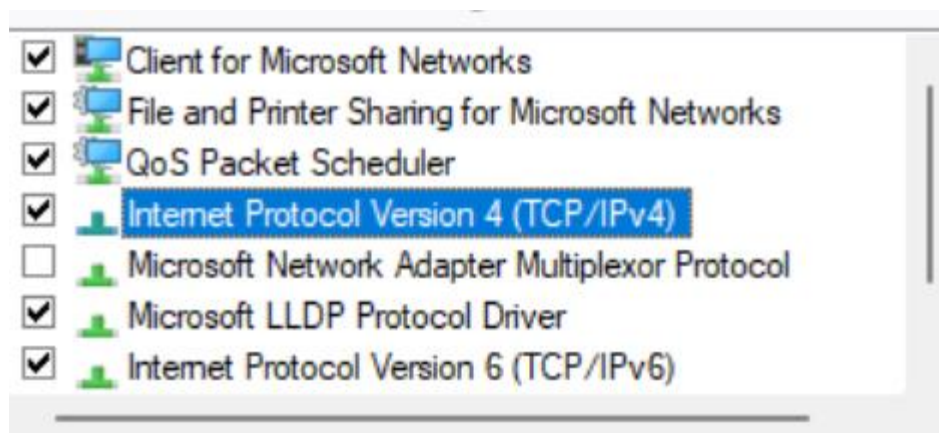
Client for Microsoft Networks
File and Printer Sharing for Microsoft Networks
QoS Packet Scheduler
Internet Protocol Version 4 (TCP/IPv4)
Microsoft Network Adapter Multiplexor Protocol
Microsoft LLDP Protocol Driver
Internet Protocol Version 6 (TCP/IPv6)